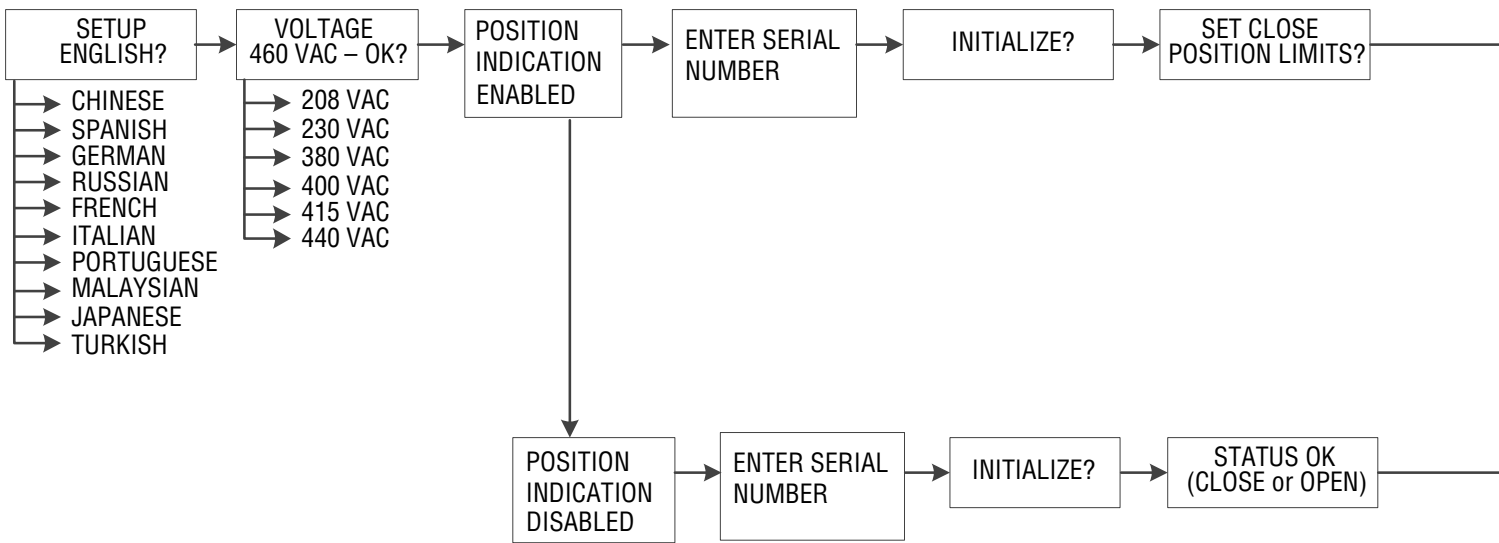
SETUP ENGLISH?

CHINESE
SPANISH
GERMAN
RUSSIAN
FRENCH
ITALIAN
PORTUGUESE
MALAYSIAN
JAPANESE
TURKISH

VOLTAGE 460 VAC – OK?

208 VAC
230 VAC
380 VAC
400 VAC
415 VAC
440 VAC

POSITION INDICATION ENABLED

ENTER SERIAL NUMBER

INITIALIZE?

SET CLOSE POSITION LIMITS?

POSITION INDICATION DISABLED

ENTER SERIAL NUMBER

INITIALIZE?

STATUS OK (CLOSE or OPEN)